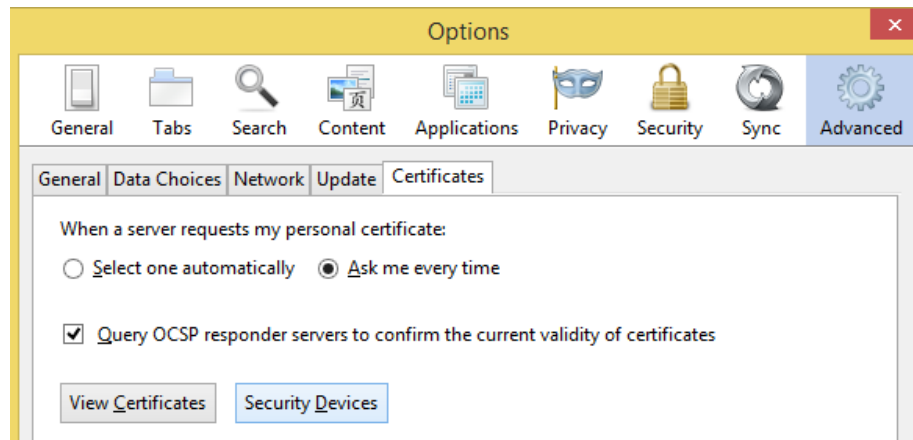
Options

General Tabs Search Content Applications Privacy Security Sync Advanced

General Data Choices Network Update Certificates

When a server requests my personal certificate:

Select one automatically Ask me every time

Query OCSP responder servers to confirm the current validity of certificates

View Certificates Security Devices